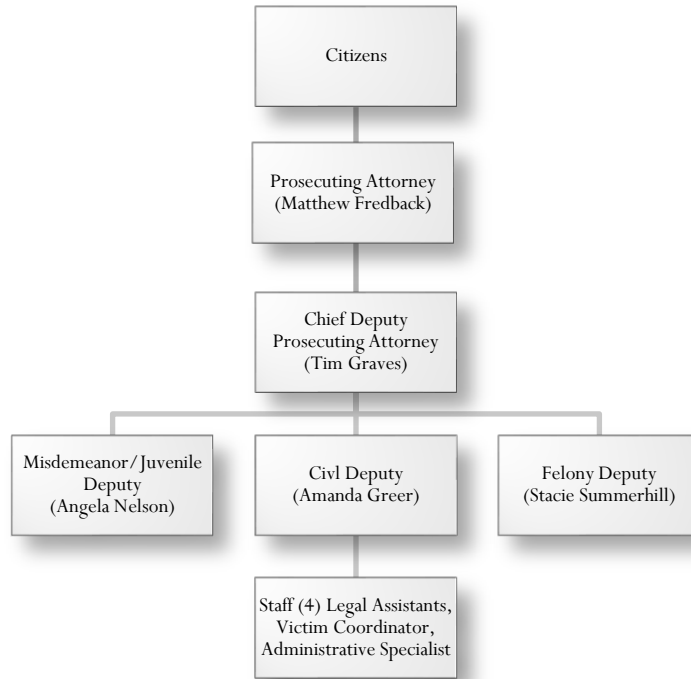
Citizens

Prosecuting Attorney
(Matthew Fredback)

Chief Deputy
Prosecuting Attorney
(Tim Graves)

Misdemeanor/Juvenile
Deputy
(Angela Nelson)

Civl Deputy
(Amanda Greer)

Felony Deputy
(Stacie Summerhill)

Staff (4) Legal Assistants,
Victim Coordinator,
Administrative Specialist